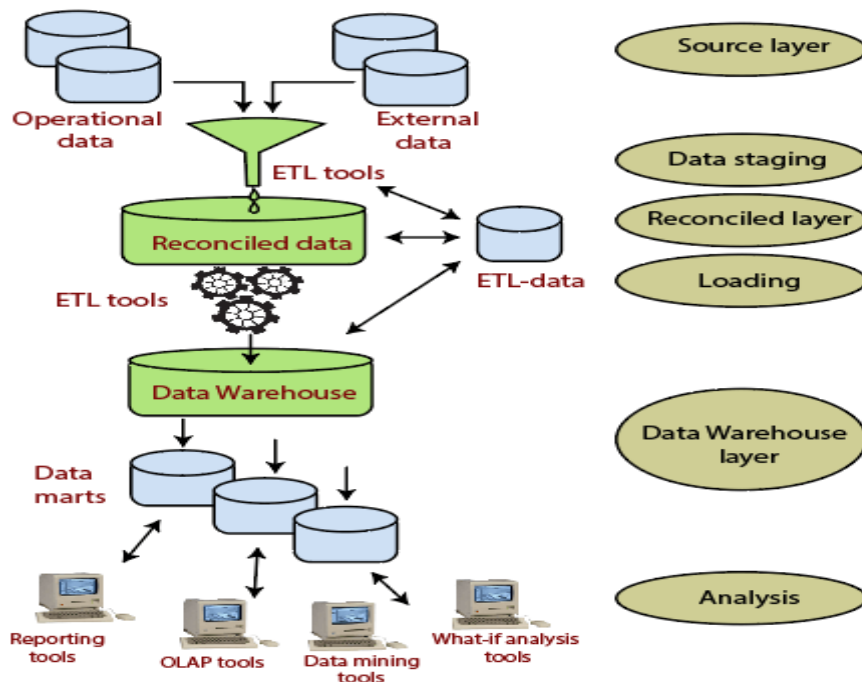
Source layer

Operational data

External data

Data staging

ETL tools

Reconciled layer

Reconciled data

ETL-data

Loading

ETL tools

Data Warehouse

Data Warehouse layer

Data marts

Analysis

Reporting tools

OLAP tools

Data mining tools

What-if analysis tools